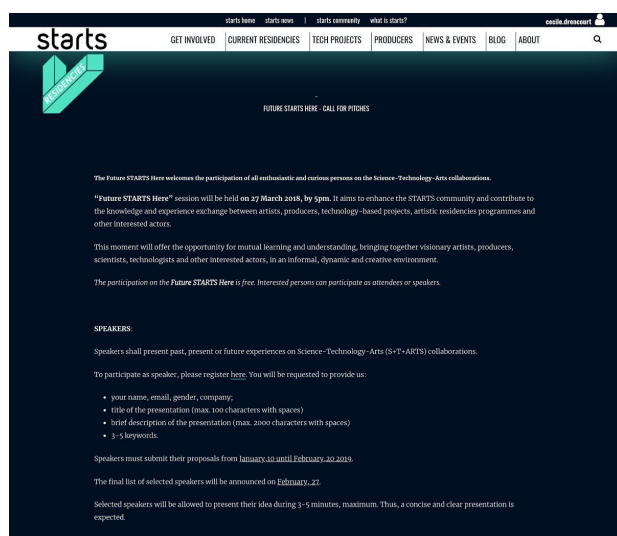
starts home starts news | starts community what is starts? cecile.drencourt

starts

GET INVOLVED CURRENT RESIDENCIES TECH PROJECTS PRODUCERS NEWS & EVENTS BLOG ABOUT

RESIDENCIES

FUTURE STARTS HERE - CALL FOR PITCHES

The Future STARTS Here welcomes the participation of all enthusiastic and curious persons on the Science-Technology-Arts collaborations.

"Future STARTS Here" session will be held on 27 March 2018, by 5pm. It aims to enhance the STARTS community and contribute to the knowledge and experience exchange between artists, producers, technology-based projects, artistic residencies programmes and other interested actors.

This moment will offer the opportunity for mutual learning and understanding, bringing together visionary artists, producers, scientists, technologists and other interested actors, in an informal, dynamic and creative environment.

The participation on the Future STARTS Here is free. Interested persons can participate as attendees or speakers.

SPEAKERS:

Speakers shall present past, present or future experiences on Science-Technology-Arts (S+T+ARTS) collaborations.

To participate as speaker, please register here. You will be requested to provide us:

- your name, email, gender, company;
- title of the presentation (max. 100 characters with spaces)
- brief description of the presentation (max. 2000 characters with spaces)
- 3-5 keywords.

Speakers must submit their proposals from January 10 until February 20 2019.

The final list of selected speakers will be announced on February, 27.

Selected speakers will be allowed to present their idea during 3-5 minutes, maximum. Thus, a concise and clear presentation is expected.